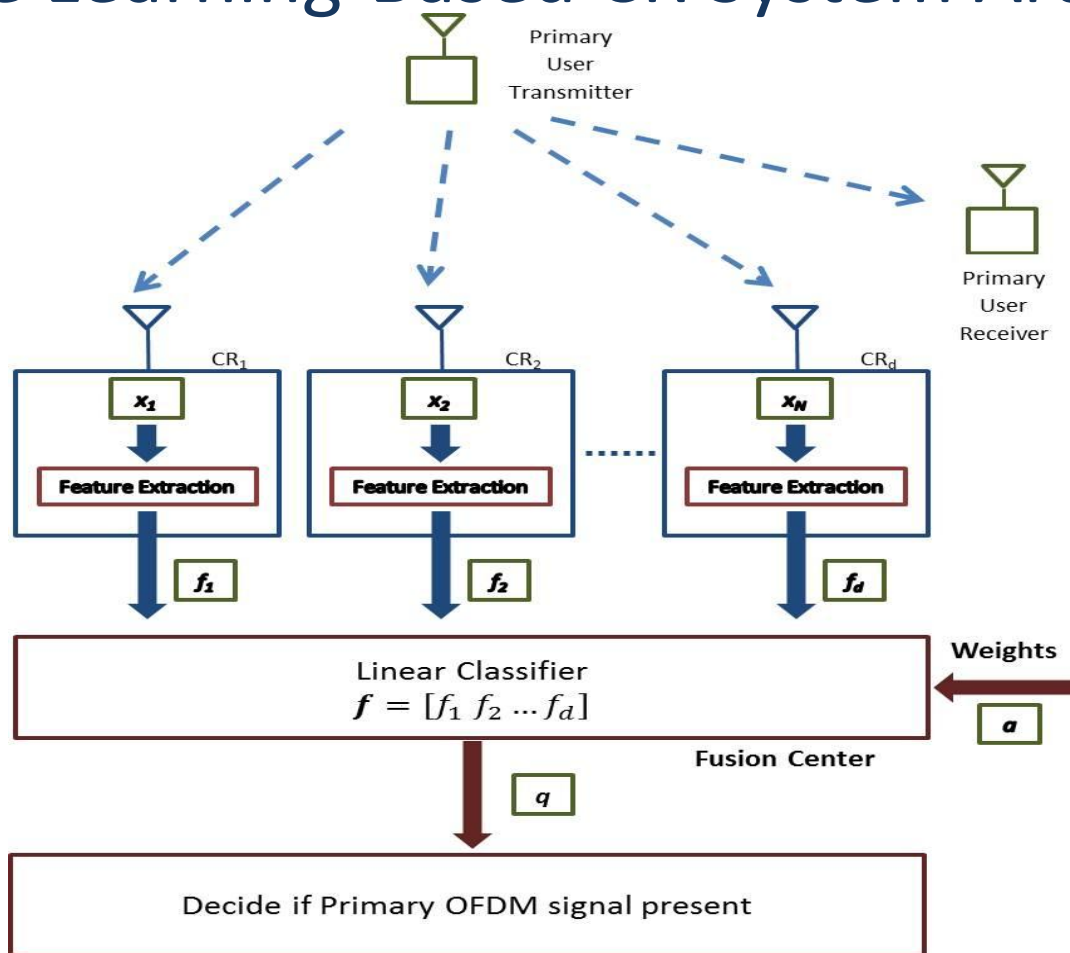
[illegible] Learning Based on System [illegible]

Primary User Transmitter

Primary User Receiver

$CR_1$

$CR_2$

$CR_d$

$x_1$

$x_2$

$x_N$

Feature Extraction

Feature Extraction

Feature Extraction

......

$f_1$

$f_2$

$f_d$

Linear Classifier
$\boldsymbol{f} = [f_1\ f_2\ \dots f_d]$

Weights

$a$

Fusion Center

$q$

Decide if Primary OFDM signal present